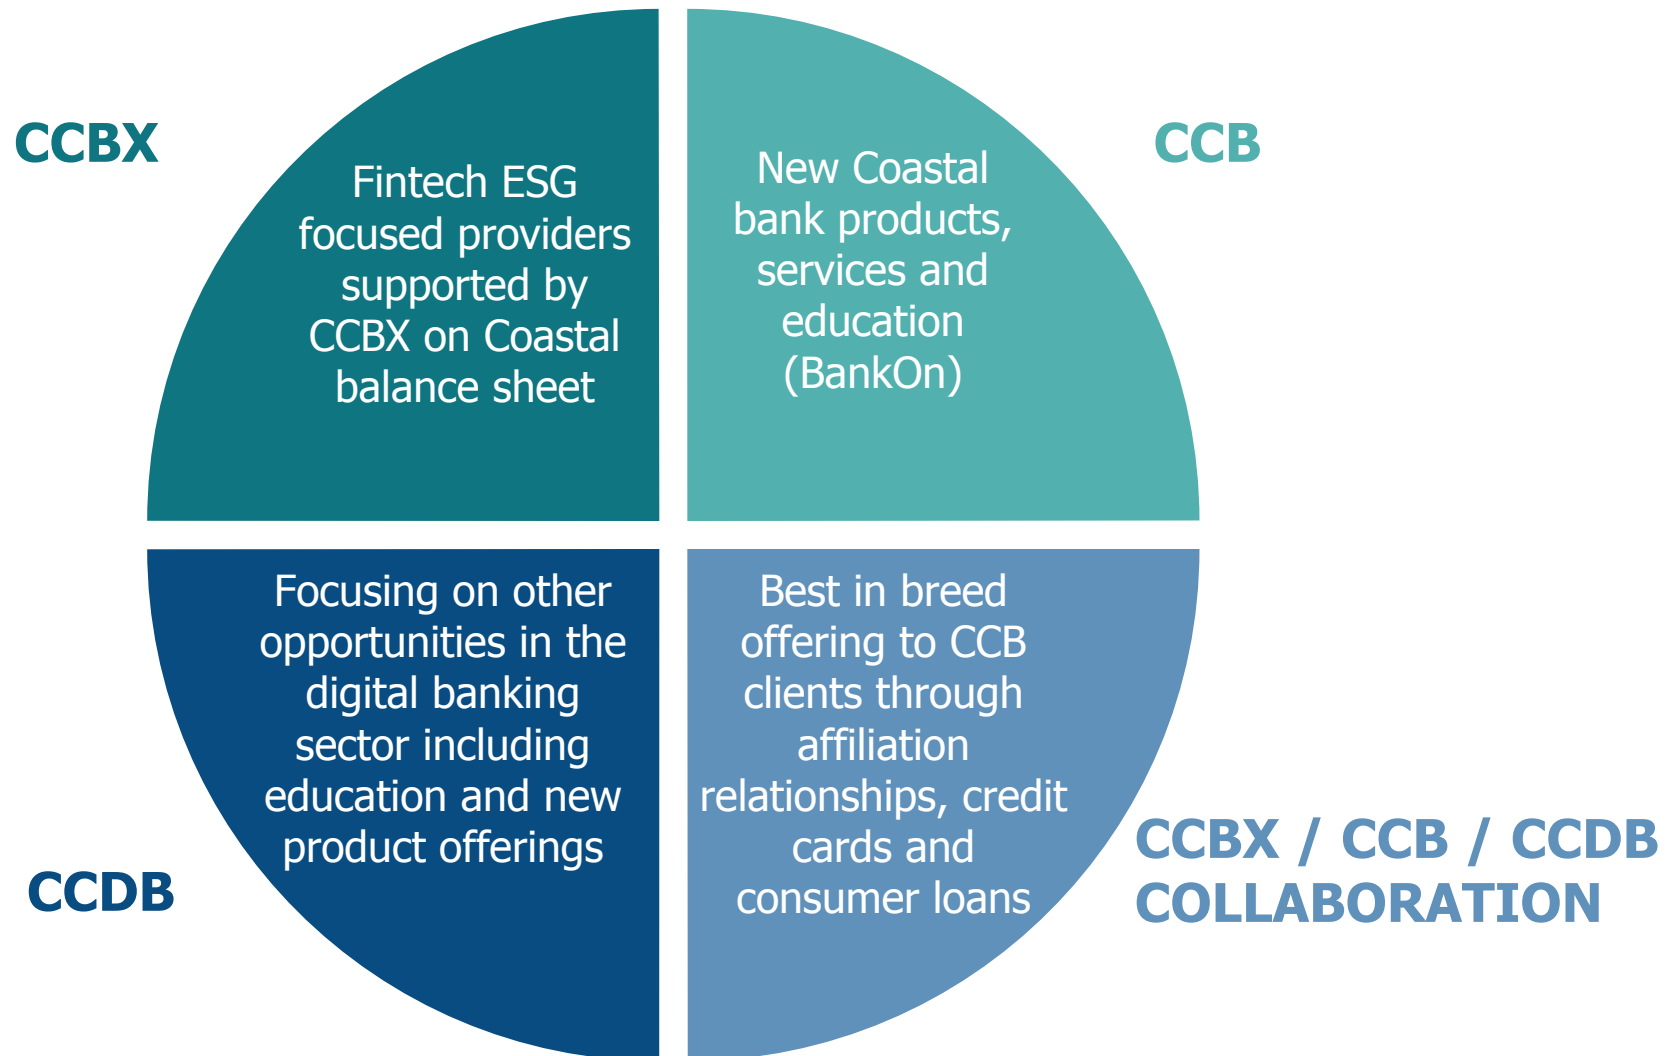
CCBX

Fintech ESG focused providers supported by CCBX on Coastal balance sheet

New Coastal bank products, services and education (BankOn)

CCB

Focusing on other opportunities in the digital banking sector including education and new product offerings

CCDB

Best in breed offering to CCB clients through affiliation relationships, credit cards and consumer loans

CCBX / CCB / CCDB COLLABORATION